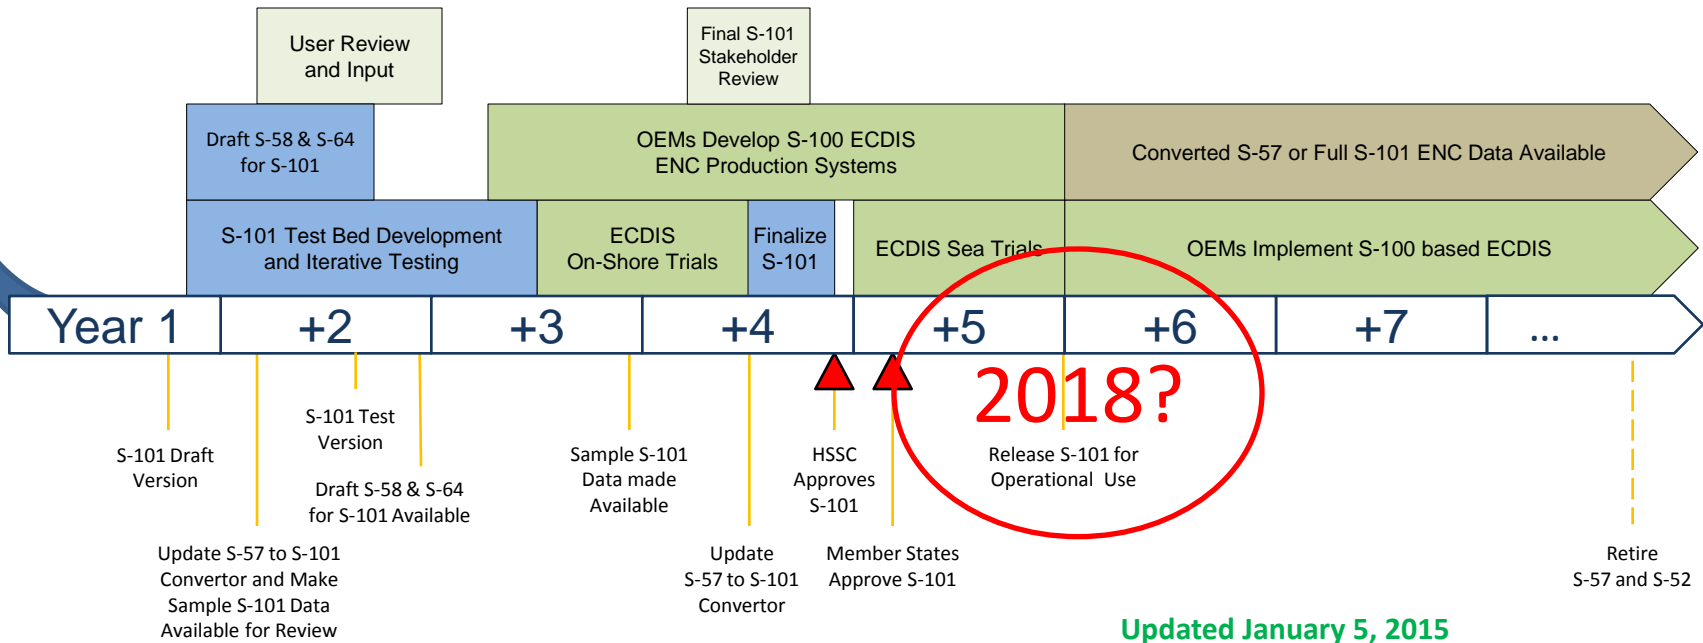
User Review and Input

Final S-101 Stakeholder Review

Draft S-58 & S-64 for S-101

OEMs Develop S-100 ECDIS ENC Production Systems

Converted S-57 or Full S-101 ENC Data Available

S-101 Test Bed Development and Iterative Testing

ECDIS On-Shore Trials

Finalize S-101

ECDIS Sea Trials

OEMs Implement S-100 based ECDIS

Year 1 | +2 | +3 | +4 | +5 | +6 | +7 | ...

2018?

S-101 Draft Version

S-101 Test Version

Draft S-58 & S-64 for S-101 Available

Update S-57 to S-101 Convertor and Make Sample S-101 Data Available for Review

Sample S-101 Data made Available

Update S-57 to S-101 Convertor

HSSC Approves S-101

Member States Approve S-101

Release S-101 for Operational Use

Retire S-57 and S-52

Updated January 5, 2015